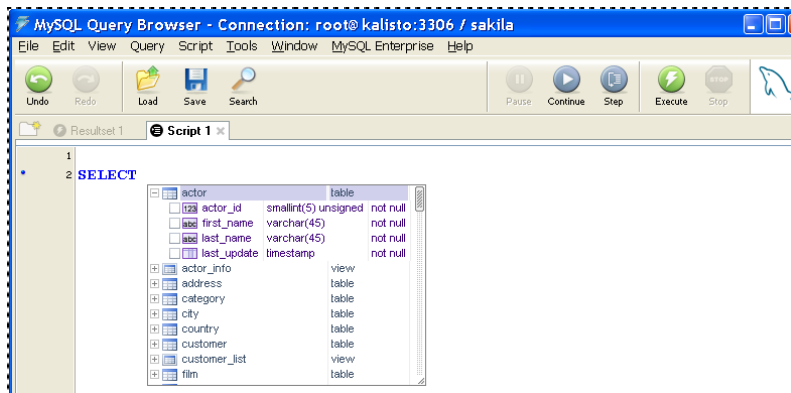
MySQL Query Browser - Connection: root@ kalisto:3306 / sakila

File Edit View Query Script Tools Window MySQL Enterprise Help

Undo Redo Load Save Search Pause Continue Step Execute Stop

Resultset 1 Script 1

1
2 SELECT

| | | | |
|---|---|---|---|
| actor | | table | |
| actor_id | smallint(5) unsigned | | not null |
| first_name | varchar(45) | | not null |
| last_name | varchar(45) | | not null |
| last_update | timestamp | | not null |
| actor_info | | view | |
| address | | table | |
| category | | table | |
| city | | table | |
| country | | table | |
| customer | | table | |
| customer_list | | view | |
| film | | table | |